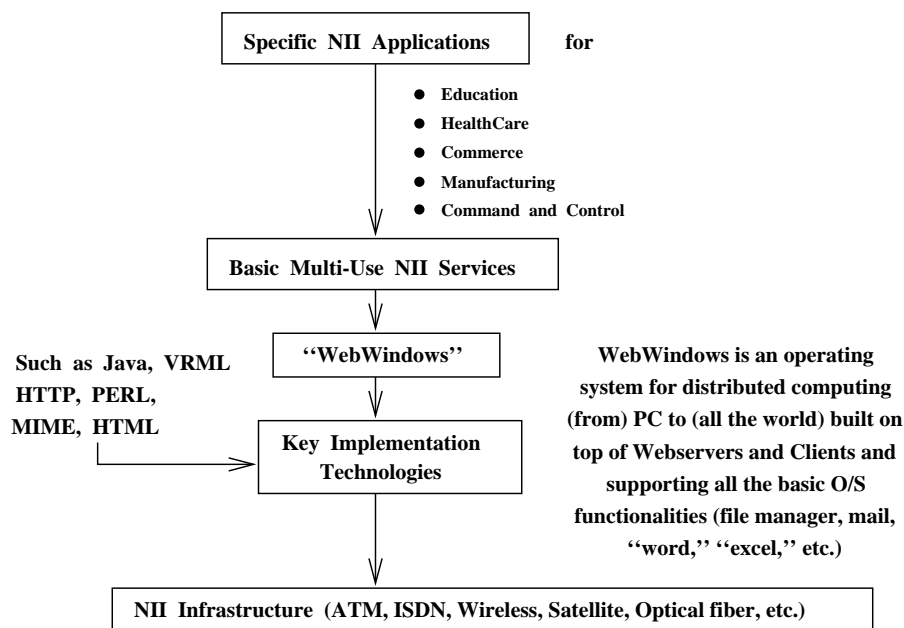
Specific NII Applications for

- Education
- HealthCare
- Commerce
- Manufacturing
- Command and Control

Basic Multi-Use NII Services

''WebWindows''

Such as Java, VRML HTTP, PERL, MIME, HTML

Key Implementation Technologies

WebWindows is an operating system for distributed computing (from) PC to (all the world) built on top of Webservers and Clients and supporting all the basic O/S functionalities (file manager, mail, ''word,'' ''excel,'' etc.)

NII Infrastructure (ATM, ISDN, Wireless, Satellite, Optical fiber, etc.)